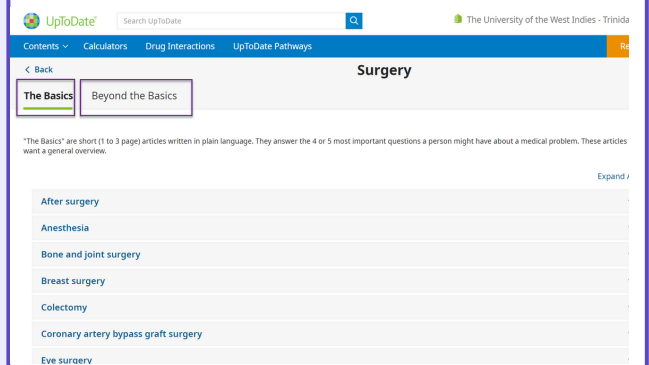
UpToDate

Search UpToDate

The University of the West Indies - Trinida

Contents Calculators Drug Interactions UpToDate Pathways Re

< Back

Surgery

The Basics Beyond the Basics

"The Basics" are short (1 to 3 page) articles written in plain language. They answer the 4 or 5 most important questions a person might have about a medical problem. These articles want a general overview.

Expand A

After surgery

Anesthesia

Bone and joint surgery

Breast surgery

Colectomy

Coronary artery bypass graft surgery

Eye surgery